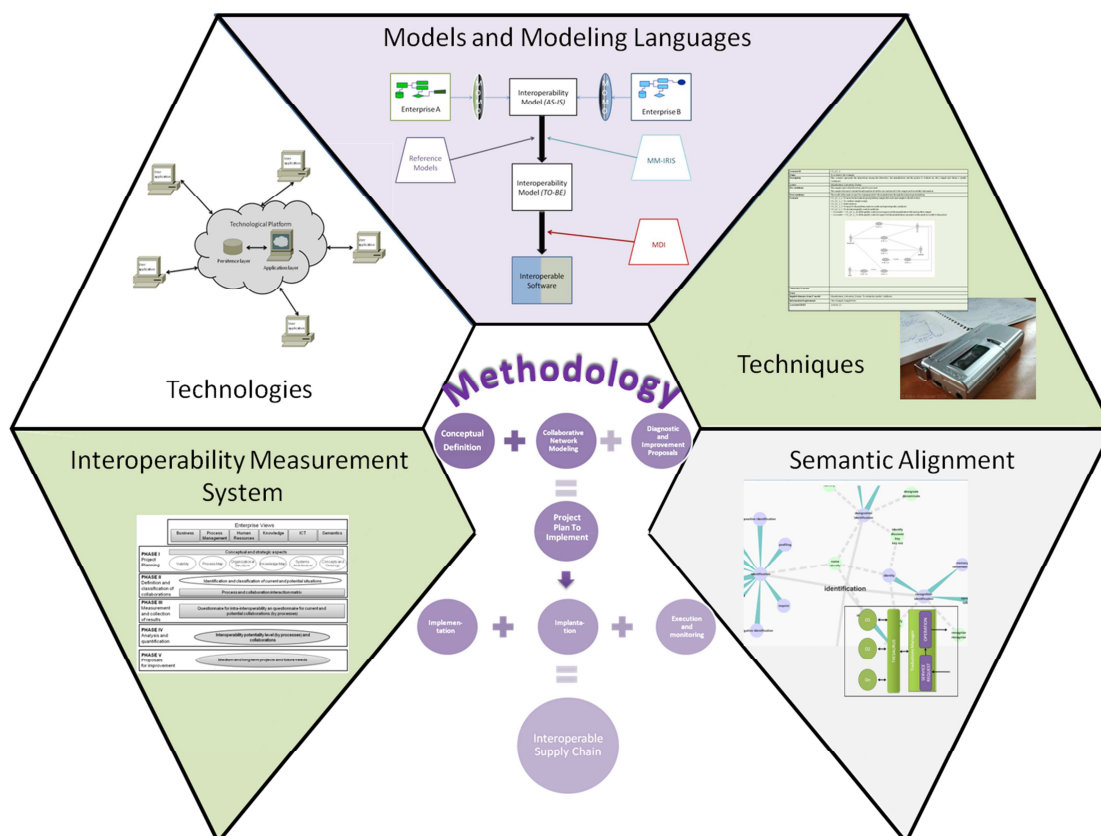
Models and Modeling Languages

Enterprise A

Interoperability Model (AS-IS)

Enterprise B

Reference Models

MM-IRIS

Interoperability Model (TO-BE)

MDI

Interoperable Software

Technological Platform

Persistence layer

Application layer

Technologies

Techniques

Methodology

Conceptual Definition

Collaborative Network Modeling

Diagnostic and Improvement Proposals

Project Plan To Implement

Implementation

Implantation

Execution and monitoring

Interoperable Supply Chain

Interoperability Measurement System

Enterprise Views

| Business | Process Management | Human Resources | Knowledge | ICT | Semantics |
|---|---|---|---|---|---|

PHASE I Project Planning

Conceptual and strategic aspects

PHASE II Definition and classification of collaborations

Identification and classification of current and potential situations

Process and collaboration interaction matrix

PHASE III Measurement and collection of results

Questionnaire for intra-interoperability an questionnaire for current and potential collaborations (by processes)

PHASE IV Analysis and quantification

Interoperability potentiality level (by processes) and collaborations

PHASE V Proposals for improvement

Semantic Alignment

identification